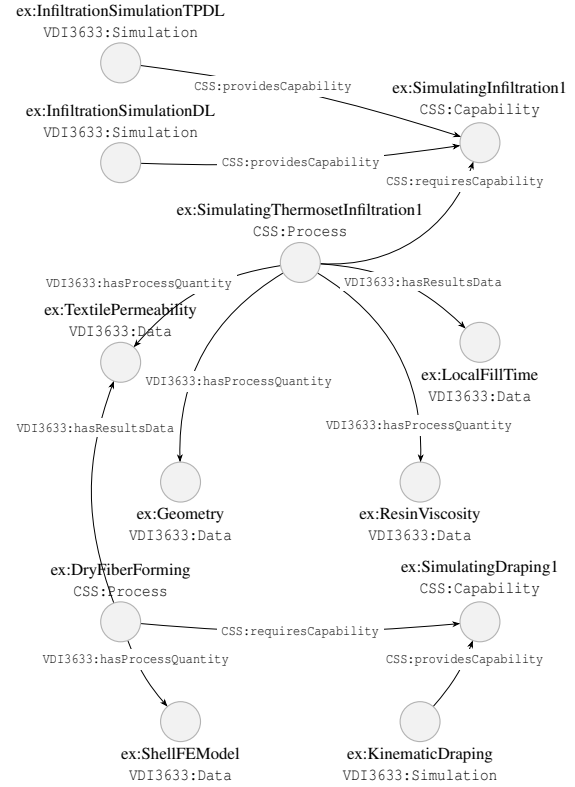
ex:InfiltrationSimulationTPDL
VDI3633:Simulation

CSS:providesCapability

ex:InfiltrationSimulationDL
VDI3633:Simulation

CSS:providesCapability

ex:SimulatingInfiltration1
CSS:Capability

CSS:requiresCapability

ex:SimulatingThermosetInfiltration1
CSS:Process

VDI3633:hasProcessQuantity

VDI3633:hasResultsData

ex:TextilePermeability
VDI3633:Data

VDI3633:hasProcessQuantity

ex:LocalFillTime
VDI3633:Data

VDI3633:hasResultsData

VDI3633:hasProcessQuantity

ex:Geometry
VDI3633:Data

ex:ResinViscosity
VDI3633:Data

ex:DryFiberForming
CSS:Process

ex:SimulatingDraping1
CSS:Capability

CSS:requiresCapability

VDI3633:hasProcessQuantity

CSS:providesCapability

ex:ShellFEModel
VDI3633:Data

ex:KinematicDraping
VDI3633:Simulation